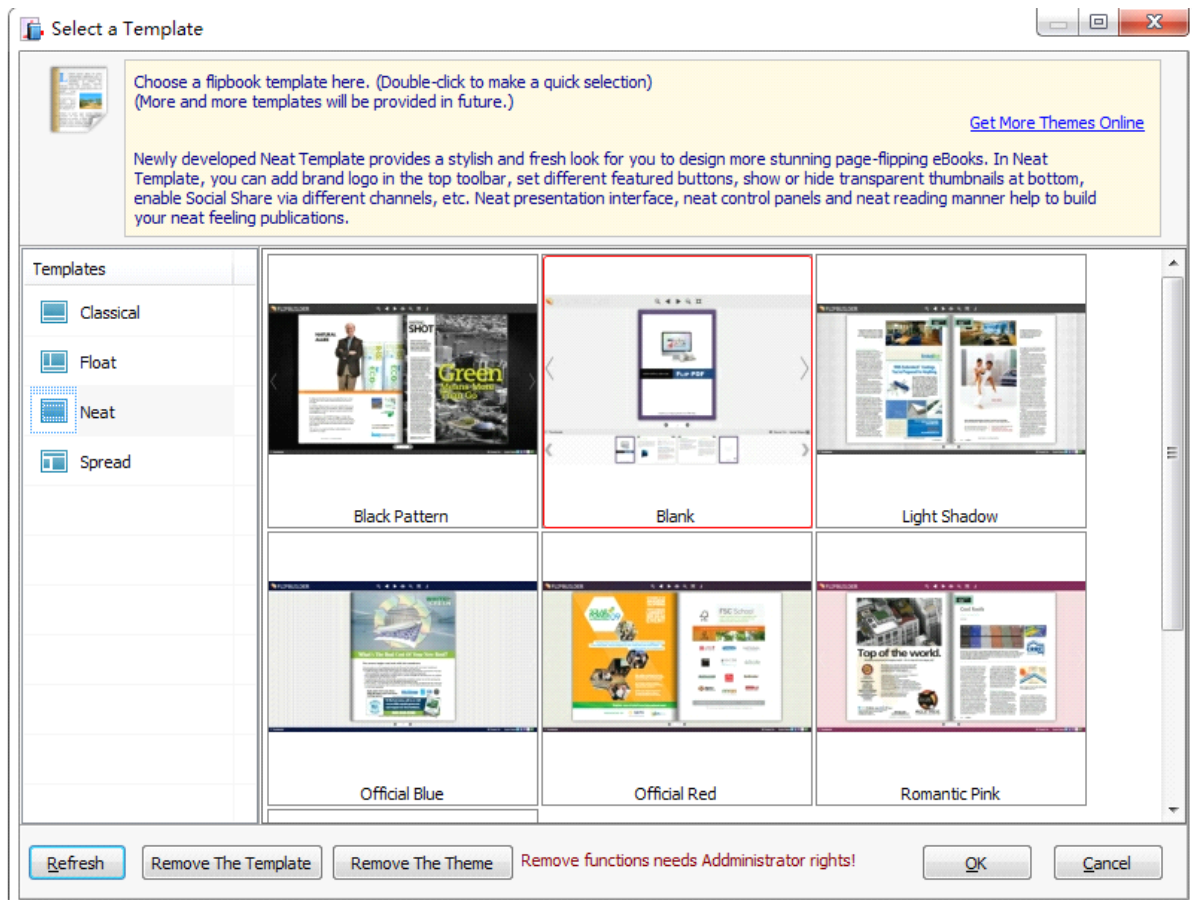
Select a Template

Choose a flipbook template here. (Double-click to make a quick selection)
(More and more templates will be provided in future.)

Get More Themes Online

Newly developed Neat Template provides a stylish and fresh look for you to design more stunning page-flipping eBooks. In Neat Template, you can add brand logo in the top toolbar, set different featured buttons, show or hide transparent thumbnails at bottom, enable Social Share via different channels, etc. Neat presentation interface, neat control panels and neat reading manner help to build your neat feeling publications.

Templates
Classical
Float
Neat
Spread

Black Pattern
Blank
Light Shadow
Official Blue
Official Red
Romantic Pink

Refresh
Remove The Template
Remove The Theme
Remove functions needs Addministrator rights!
OK
Cancel